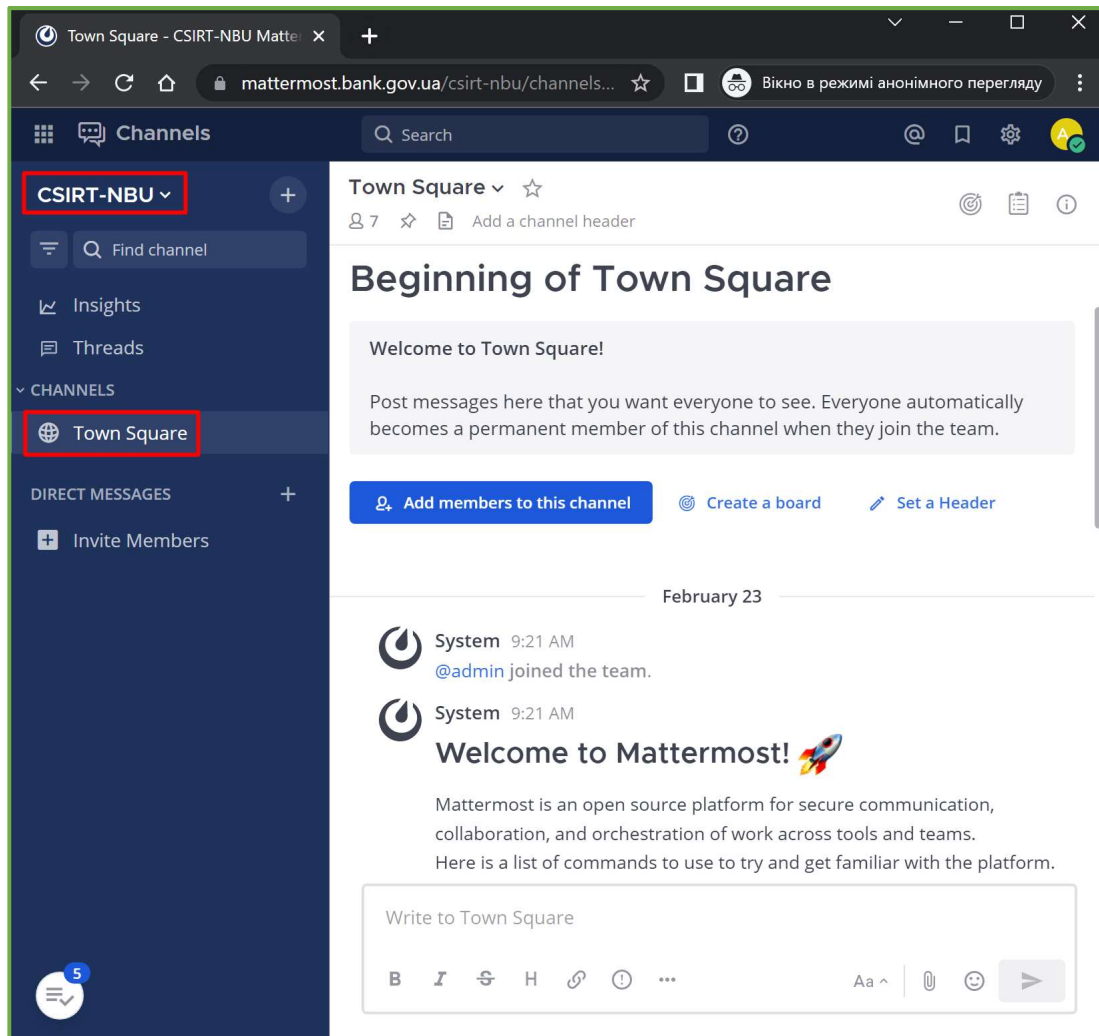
Town Square - CSIRT-NBU Matter

mattermost.bank.gov.ua/csirt-nbu/channels...

Вікно в режимі анонімного перегляду

Channels

Search

A

CSIRT-NBU

Find channel

Insights

Threads

CHANNELS

Town Square

DIRECT MESSAGES

Invite Members

5

Town Square

7

Add a channel header

Beginning of Town Square

Welcome to Town Square!

Post messages here that you want everyone to see. Everyone automatically becomes a permanent member of this channel when they join the team.

Add members to this channel

Create a board

Set a Header

February 23

System 9:21 AM

@admin joined the team.

System 9:21 AM

Welcome to Mattermost!

Mattermost is an open source platform for secure communication, collaboration, and orchestration of work across tools and teams.

Here is a list of commands to use to try and get familiar with the platform.

Write to Town Square

B I S H

Aa